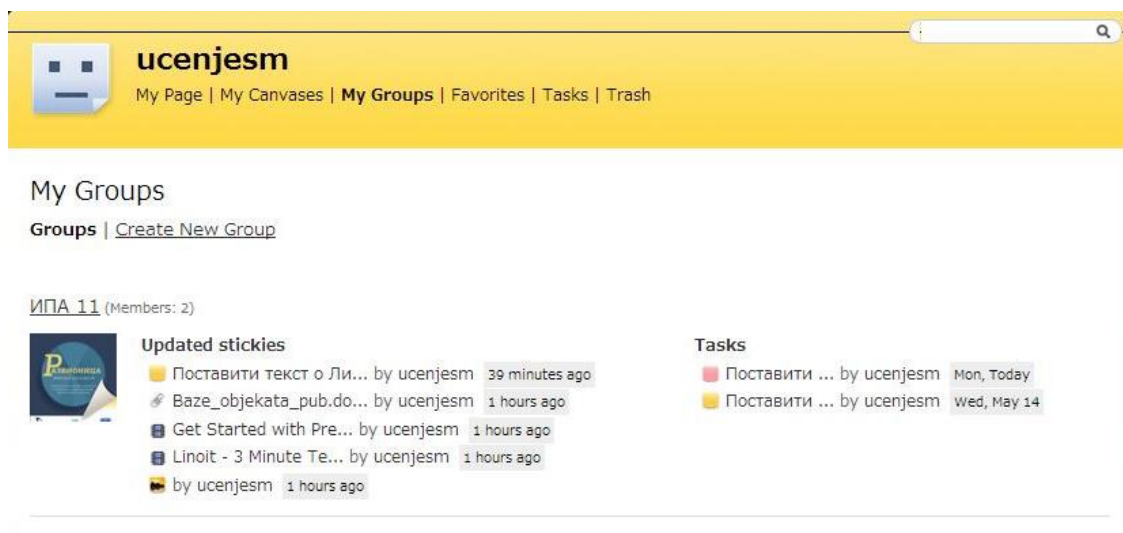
ucenjesm

My Page | My Canvases | My Groups | Favorites | Tasks | Trash

My Groups

Groups | Create New Group

ИПА 11 (Members: 2)

Updated stickies
Поставити текст о Ли... by ucenjesm 39 minutes ago
Baze_objekata_pub.do... by ucenjesm 1 hours ago
Get Started with Pre... by ucenjesm 1 hours ago
Linoit - 3 Minute Te... by ucenjesm 1 hours ago
by ucenjesm 1 hours ago

Tasks
Поставити ... by ucenjesm Mon, Today
Поставити ... by ucenjesm Wed, May 14